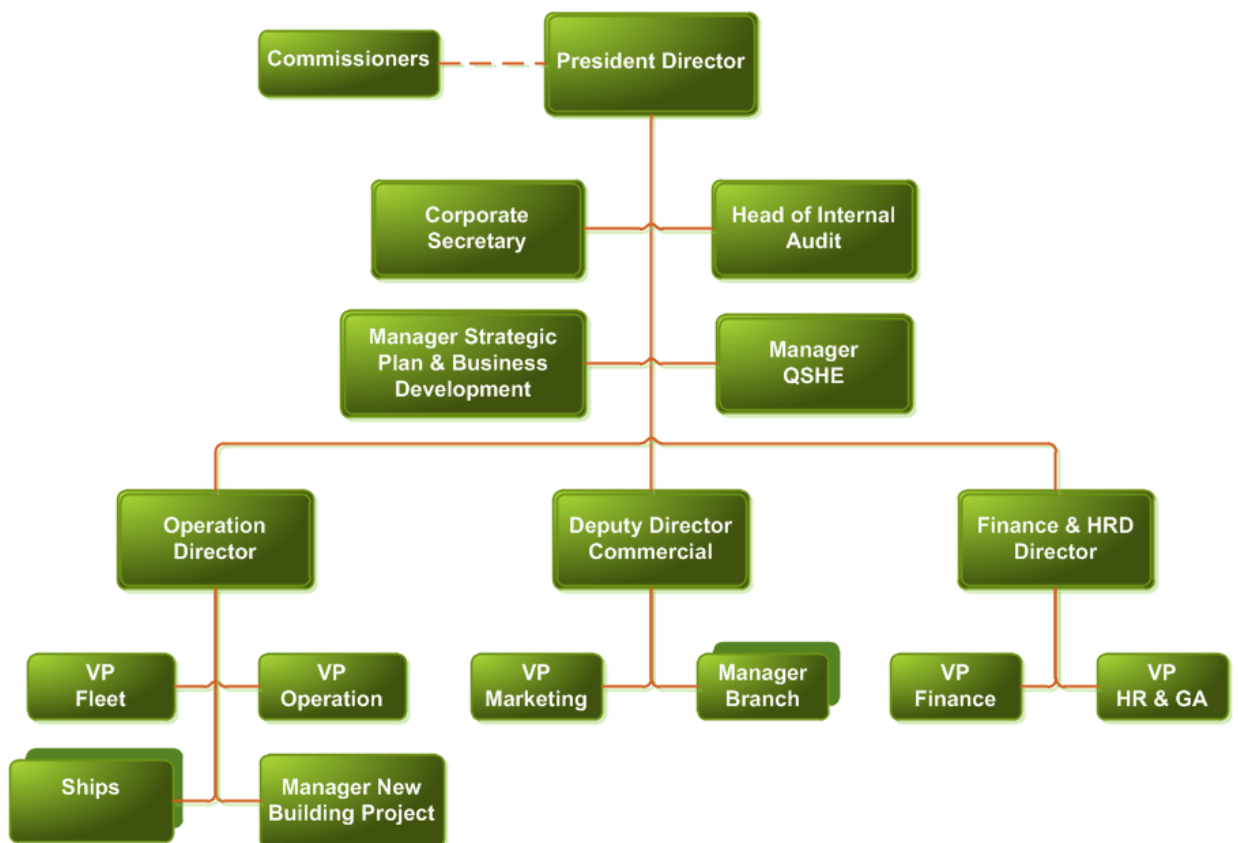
Commissioners

President Director

Corporate Secretary

Head of Internal Audit

Manager Strategic Plan & Business Development

Manager QSHE

Operation Director

Deputy Director Commercial

Finance & HRD Director

VP Fleet

VP Operation

VP Marketing

Manager Branch

VP Finance

VP HR & GA

Ships

Manager New Building Project